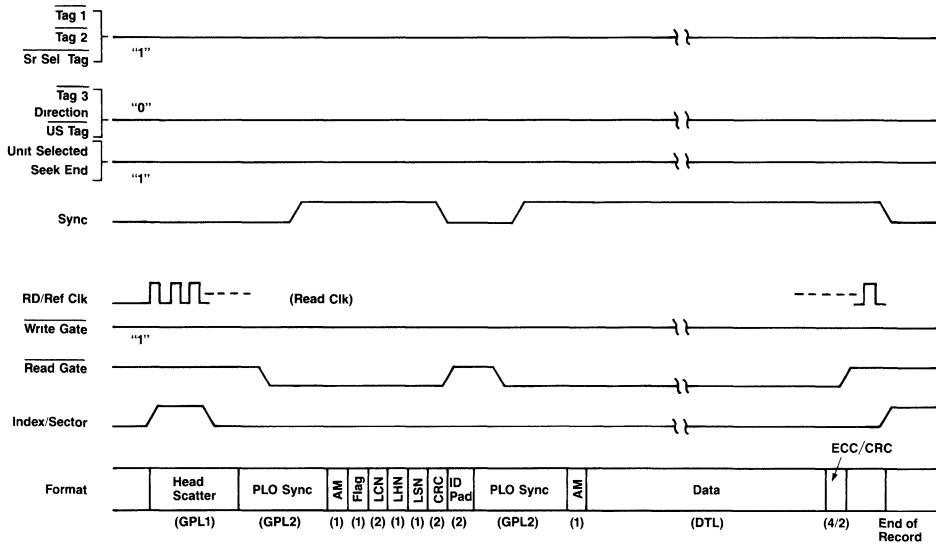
$\overline{\text{Tag 1}}$
$\overline{\text{Tag 2}}$
$\overline{\text{Sr Sel Tag}}$
"1"

$\overline{\text{Tag 3}}$
Direction
$\overline{\text{US Tag}}$
"0"

Unit Selected
Seek End
"1"

Sync

RD/Ref Clk
(Read Clk)

$\overline{\text{Write Gate}}$
"1"

$\overline{\text{Read Gate}}$

Index/Sector

ECC/CRC

| Format | Head Scatter | PLO Sync | AM | Flag | LCN | LHN | LSN | CRC | ID Pad | PLO Sync | AM | Data | | | |
|---|---|---|---|---|---|---|---|---|---|---|---|---|---|---|---|
| | (GPL1) | (GPL2) | (1) | (1) | (2) | (1) | (1) | (2) | (2) | (GPL2) | (1) | (DTL) | (4/2) | | End of Record |